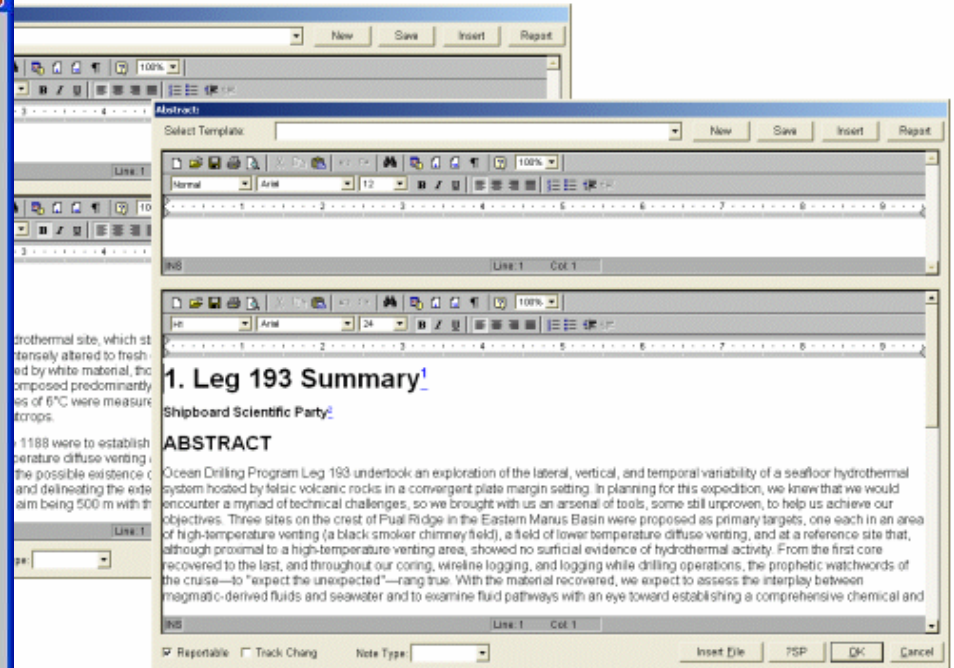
New Save Insert Report

100%

B I U

Line: 1

10

B I U

drothermal site, which st
tensely altered to fresh
ed by white material, tho
omposed predominantly
es of 6°C were measure
tcrops.

1188 were to establish
perature diffuse venting
the possible existence o
and delineating the exte
aim being 500 m with th

Line: 1

pe:

Abstract:

Select Template: New Save Insert Report

100%

Normal Arial 12 B I U

INS Line: 1 Col: 1

100%

H1 Arial 24 B I U

1. Leg 193 Summary$^1$

Shipboard Scientific Party$^2$

ABSTRACT

Ocean Drilling Program Leg 193 undertook an exploration of the lateral, vertical, and temporal variability of a seafloor hydrothermal system hosted by felsic volcanic rocks in a convergent plate margin setting. In planning for this expedition, we knew that we would encounter a myriad of technical challenges, so we brought with us an arsenal of tools, some still unproven, to help us achieve our objectives. Three sites on the crest of Pual Ridge in the Eastern Manus Basin were proposed as primary targets, one each in an area of high-temperature venting (a black smoker chimney field), a field of lower temperature diffuse venting, and at a reference site that, although proximal to a high-temperature venting area, showed no surficial evidence of hydrothermal activity. From the first core recovered to the last, and throughout our coring, wireline logging, and logging while drilling operations, the prophetic watchwords of the cruise—to "expect the unexpected"—rang true. With the material recovered, we expect to assess the interplay between magmatic-derived fluids and seawater and to examine fluid pathways with an eye toward establishing a comprehensive chemical and

INS Line: 1 Col: 1

Reportable Track Chang Note Type: Insert File ?SP OK Cancel